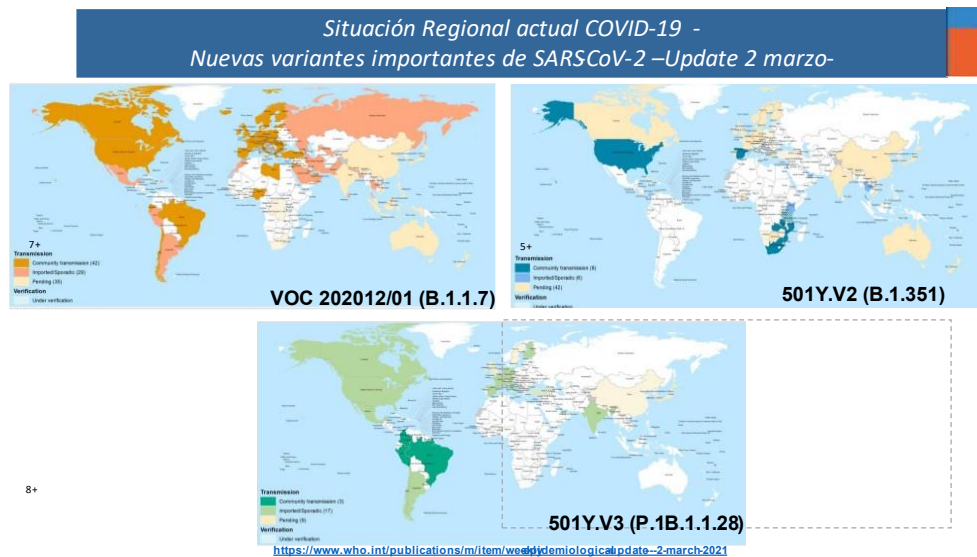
Situación Regional actual COVID-19 -
Nuevas variantes importantes de SARSCoV-2 –Update 2 marzo-

7+
Transmission
Community transmission (42)
Imported/Sporadic (29)
Pending (35)
Verification
Under verification
VOC 202012/01 (B.1.1.7)

5+
Transmission
Community transmission (6)
Imported/Sporadic (6)
Pending (42)
Verification
Under verification
501Y.V2 (B.1.351)

8+
Transmission
Community transmission (3)
Imported/Sporadic (17)
Pending (6)
Verification
Under verification
501Y.V3 (P.1B.1.1.28)

https://www.who.int/publications/m/item/weekly-epidemiological-update--2-march-2021